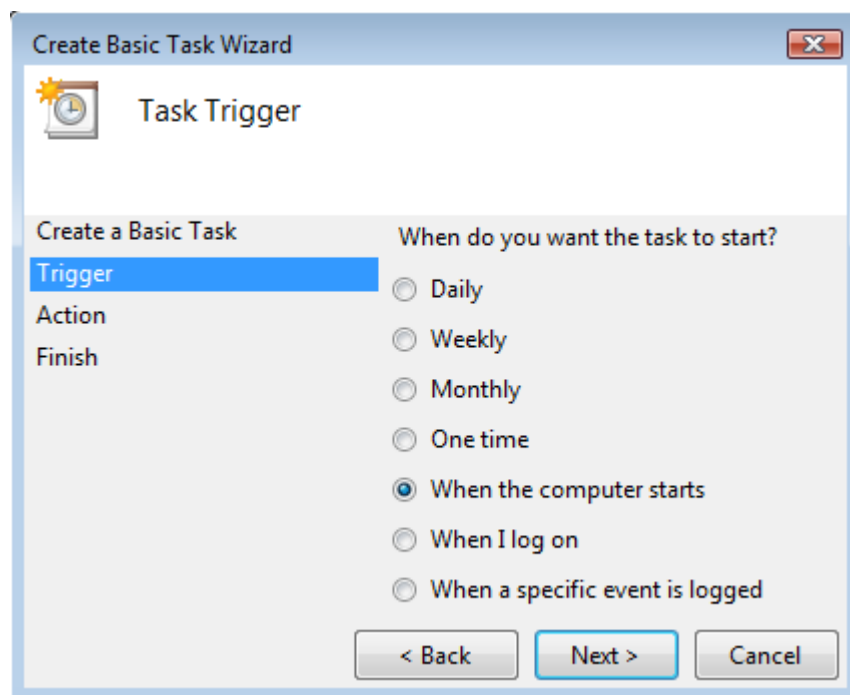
Create Basic Task Wizard

Task Trigger

Create a Basic Task
Trigger
Action
Finish

When do you want the task to start?

Daily
Weekly
Monthly
One time
When the computer starts
When I log on
When a specific event is logged

< Back
Next >
Cancel